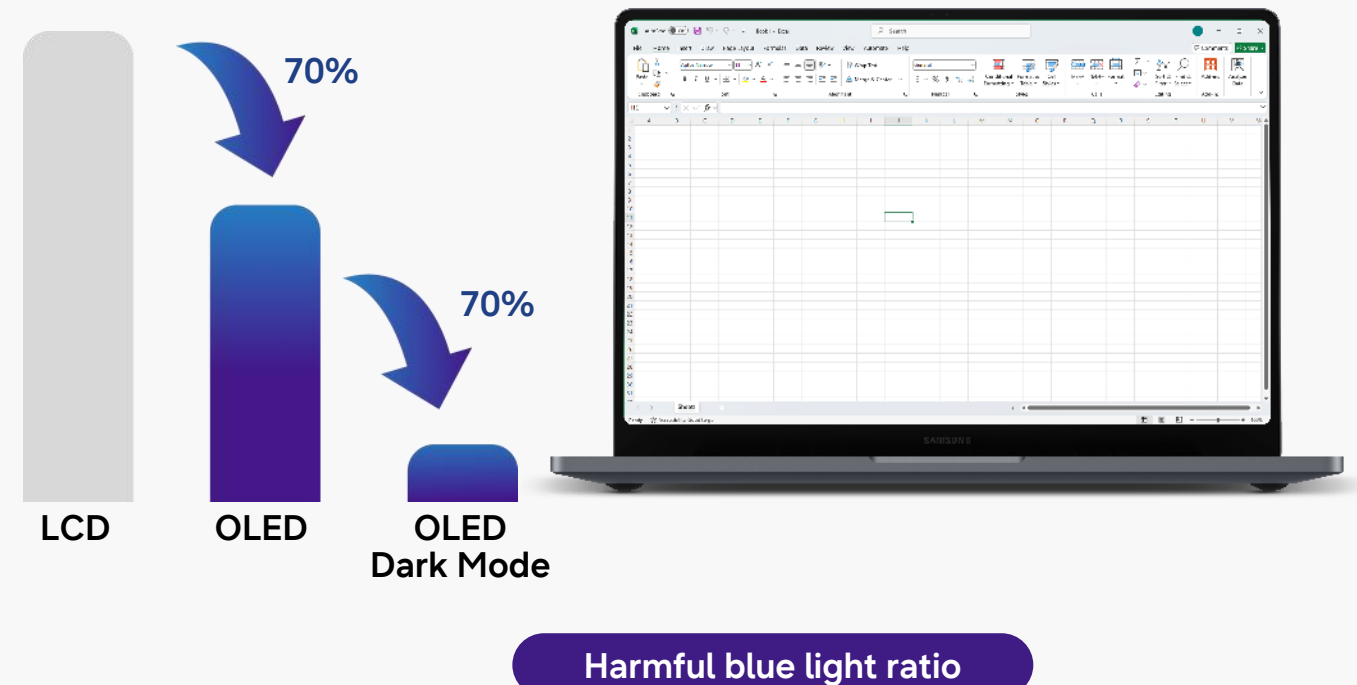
70%

70%

LCD

OLED

OLED
Dark Mode

Search

File Home Insert Draw Page Layout Formulas Data Review View Automate Help

Comments Share

Paste

Wrap Text

General

Merge & Center

Conditional Formatting

Format as Table

Cell Styles

Insert Delete Format

Sort & Filter

Find & Select

Add-ins

Analyze Data

Clipboard Font Alignment Number Styles Cells Editing Add-ins

Sheet1

Ready

SAMSUNG

Harmful blue light ratio